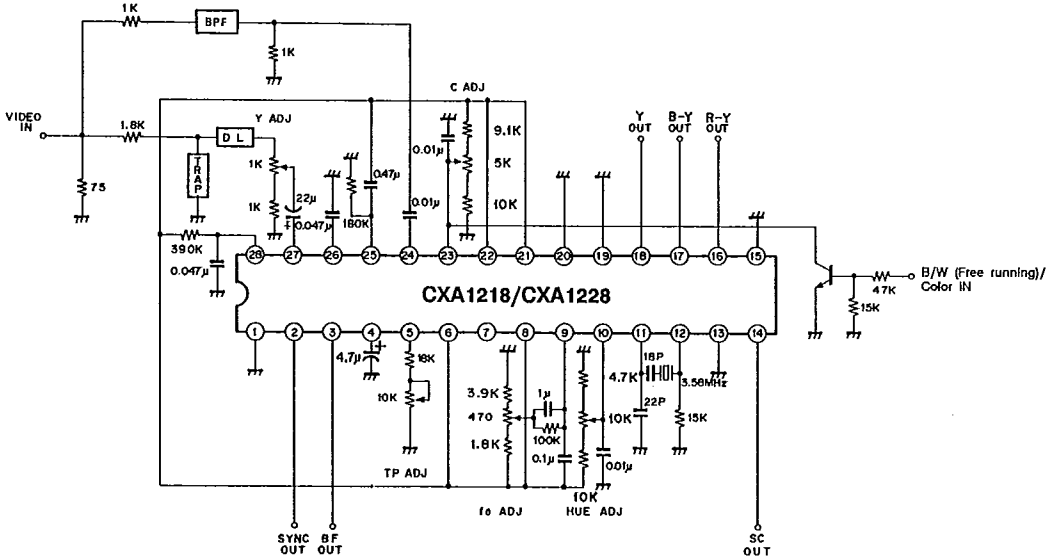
1K
BPF
1K
VIDEO IN
1.8K
75
D L
TRAP
Y ADJ
1K
1K
22μ
0.047μ
180K
0.47μ
0.01μ
C ADJ
0.01μ
9.1K
5K
10K
Y OUT
B-Y OUT
R-Y OUT
390K
0.047μ
28
27
26
25
24
23
22
21
20
19
18
17
16
15
CXA1218/CXA1228
1
2
3
4
5
6
7
8
9
10
11
12
13
14
4.7μ
18K
10K
3.9K
470
1.8K
1μ
100K
0.1μ
10K
0.01μ
4.7K
18P
3.58MHz
10K
22P
15K
TP ADJ
fo ADJ
10K
HUE ADJ
SYNC OUT
BF OUT
SC OUT
47K
15K
B/W (Free running)/ Color IN